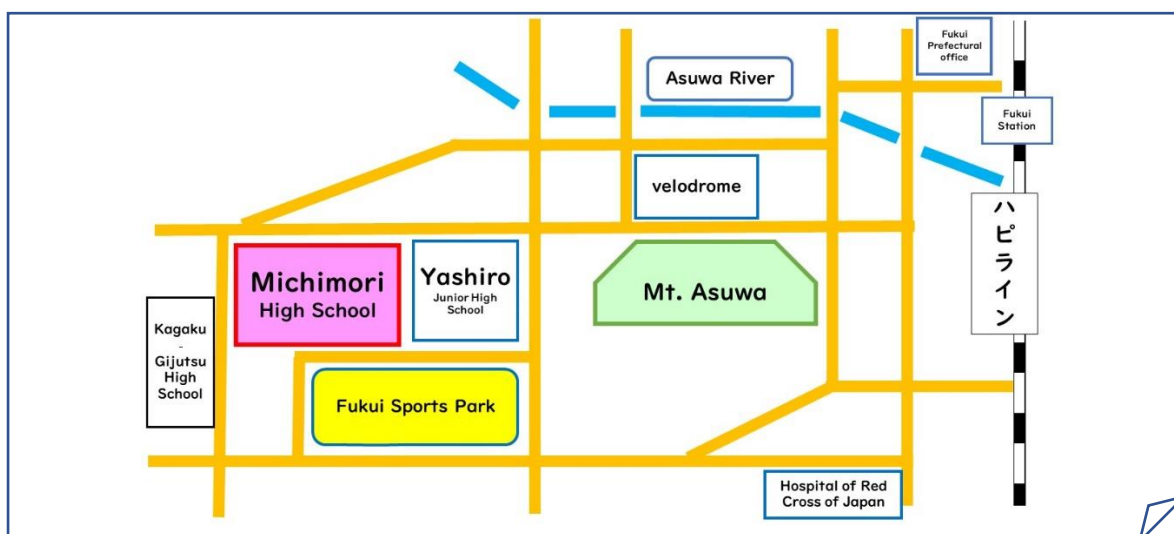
Fukui Prefectural office

Asuwa River

Fukui Station

velodrome

ハピライン

Michimori High School

Yashiro Junior High School

Mt. Asuwa

Kagaku - Gijutsu High School

Fukui Sports Park

Hospital of Red Cross of Japan